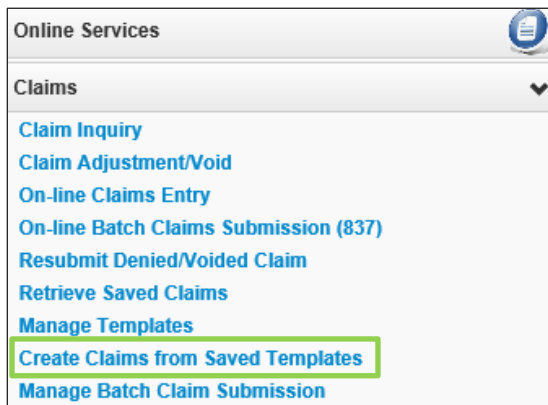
Online Services

Claims

Claim Inquiry
Claim Adjustment/Void
On-line Claims Entry
On-line Batch Claims Submission (837)
Resubmit Denied/Voided Claim
Retrieve Saved Claims
Manage Templates
Create Claims from Saved Templates
Manage Batch Claim Submission